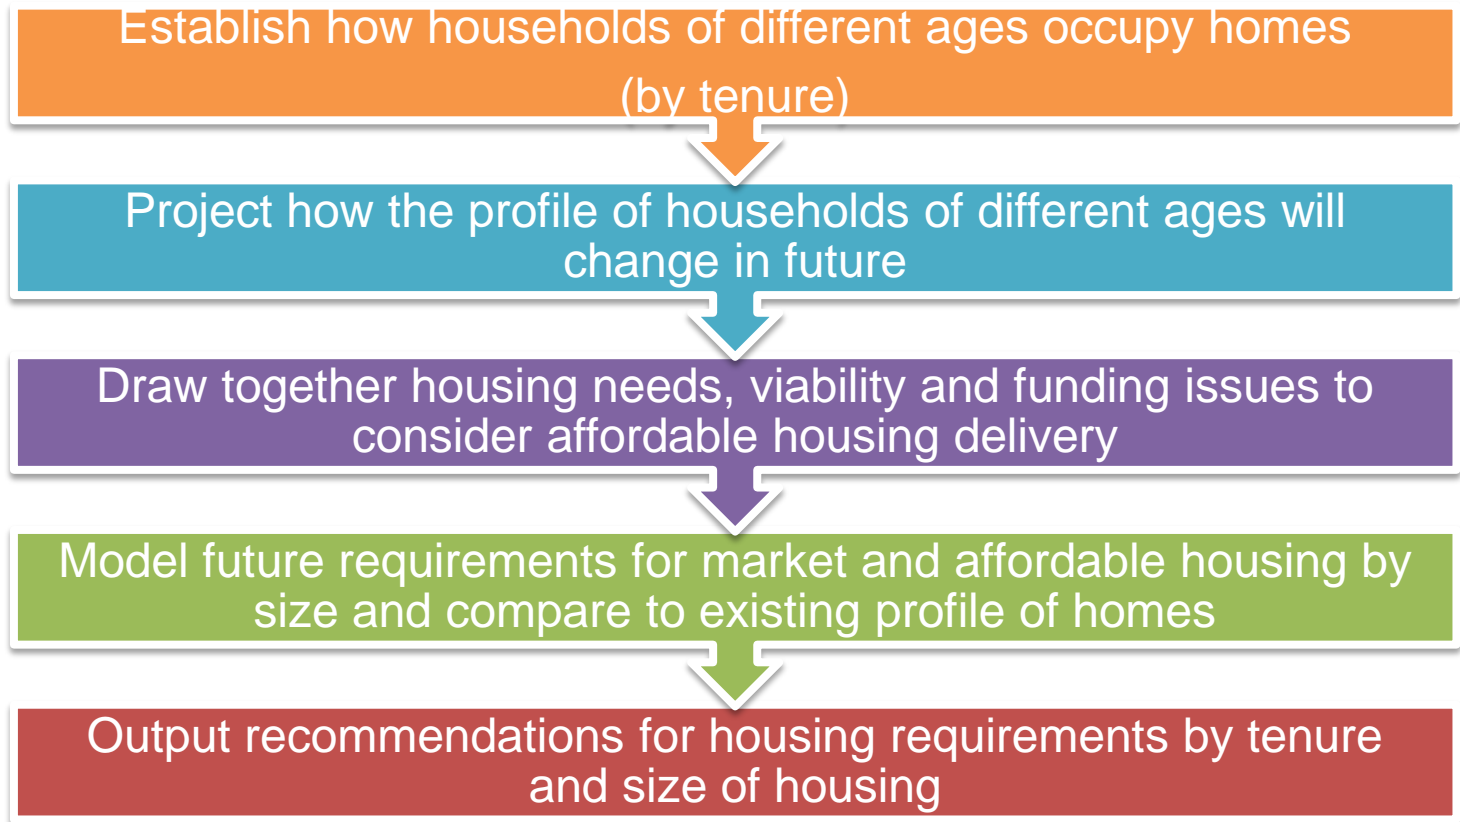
Establish how households of different ages occupy homes (by tenure)

Project how the profile of households of different ages will change in future

Draw together housing needs, viability and funding issues to consider affordable housing delivery

Model future requirements for market and affordable housing by size and compare to existing profile of homes

Output recommendations for housing requirements by tenure and size of housing